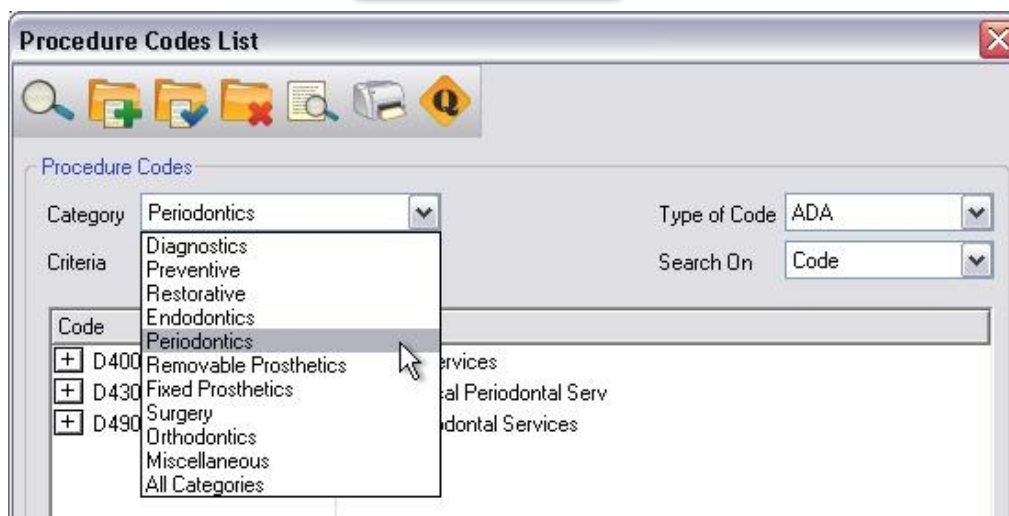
Procedure Codes List

Procedure Codes

Category Periodontics

Diagnostics
Preventive
Restorative
Endodontics
Periodontics
Removable Prosthetics
Fixed Prosthetics
Surgery
Orthodontics
Miscellaneous
All Categories

Criteria

Type of Code ADA

Search On Code

Code

D400 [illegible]ervices
D430 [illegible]al Periodontal Serv
D490 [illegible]odontal Services